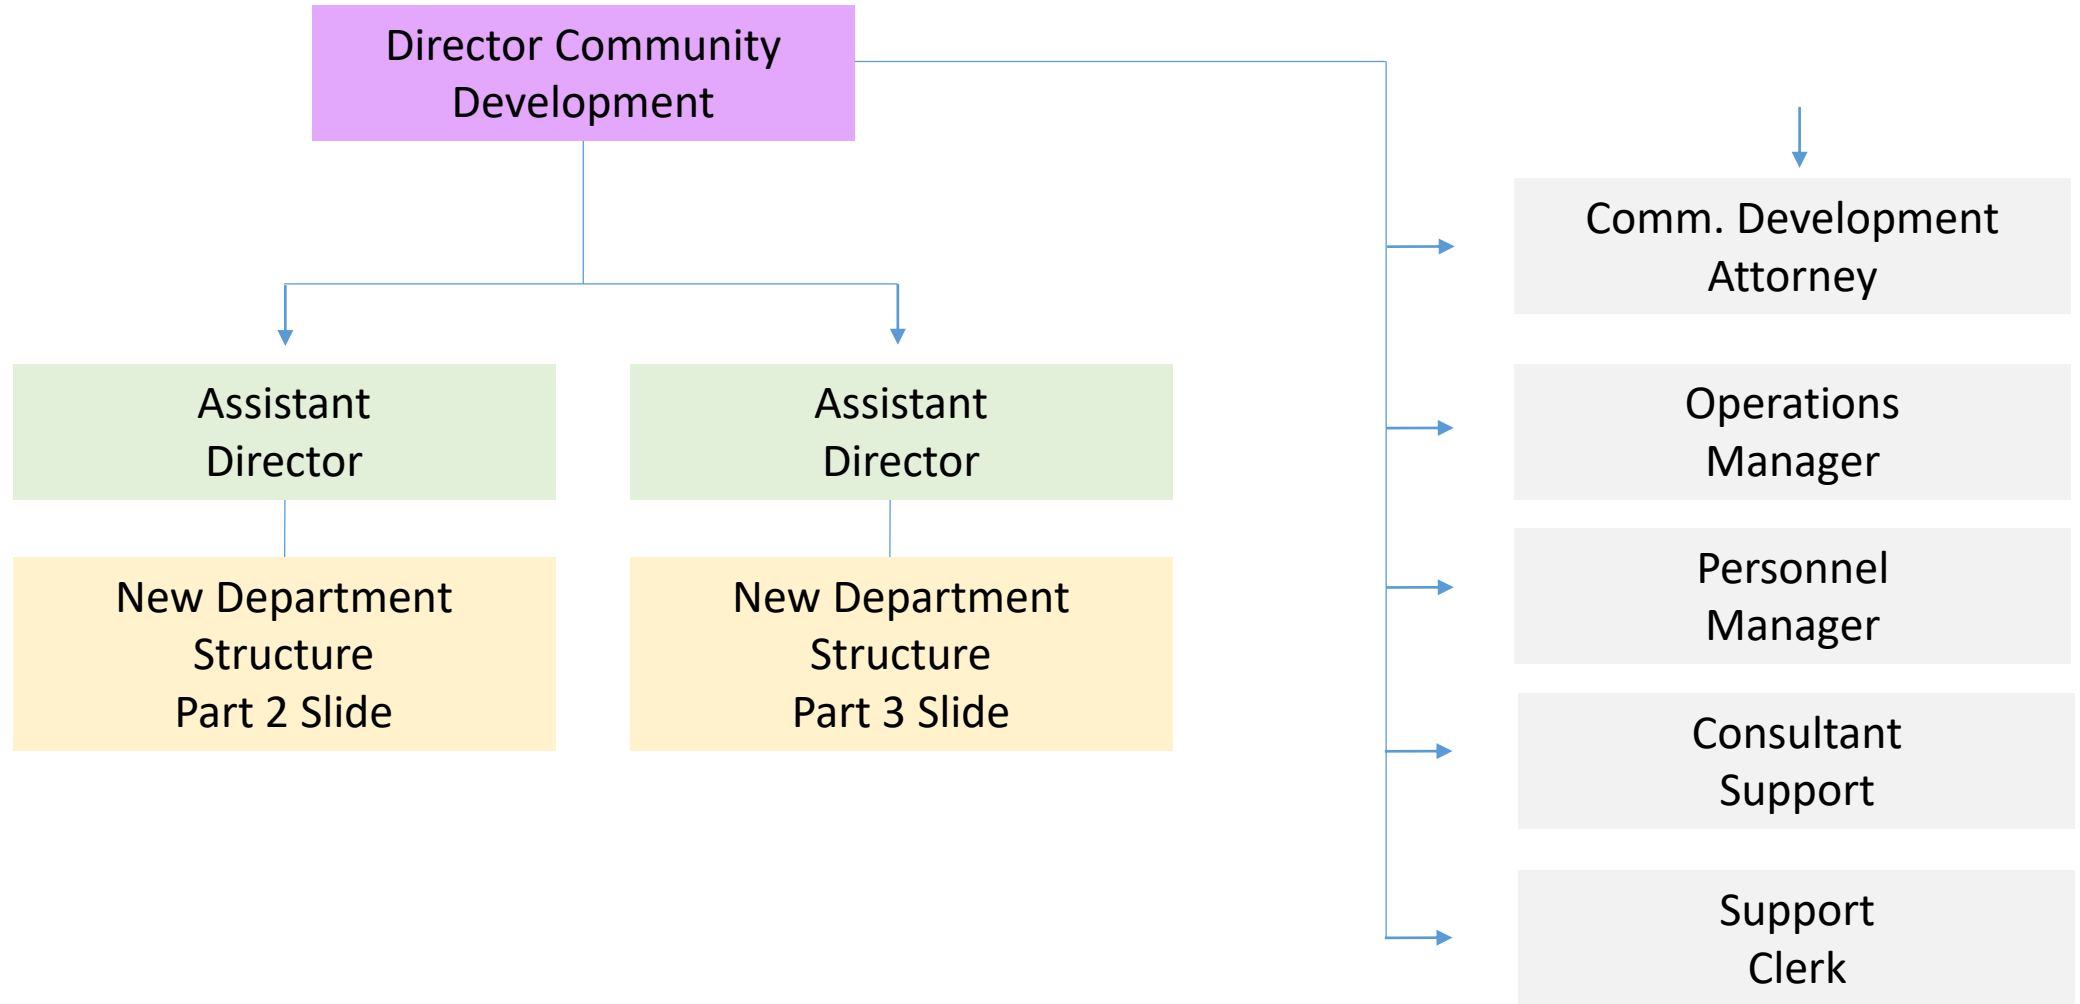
Director Community Development

Assistant Director

New Department Structure Part 2 Slide

Assistant Director

New Department Structure Part 3 Slide

Comm. Development Attorney

Operations Manager

Personnel Manager

Consultant Support

Support Clerk